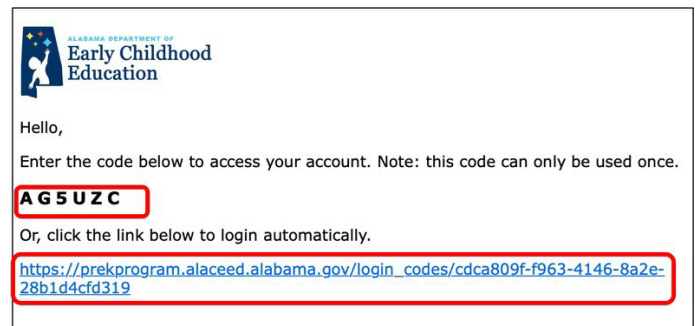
ALABAMA DEPARTMENT OF
Early Childhood
Education

Hello,

Enter the code below to access your account. Note: this code can only be used once.

A G 5 U Z C

Or, click the link below to login automatically.

https://prekprogram.alaceed.alabama.gov/login_codes/cdca809f-f963-4146-8a2e-28b1d4cfd319